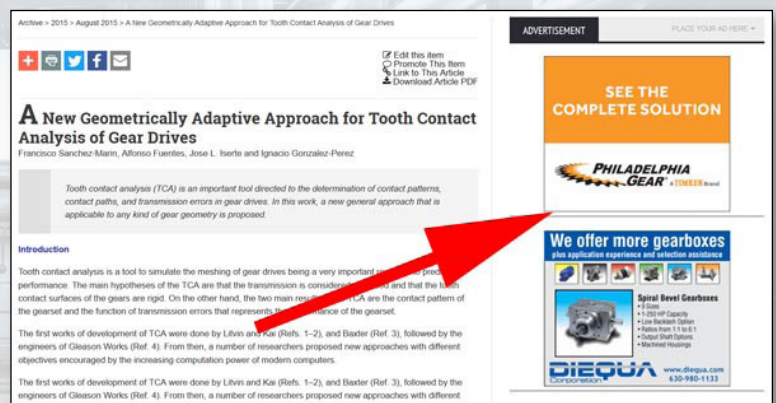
Archive > 2015 > August 2015 > A New Geometrically Adaptive Approach for Tooth Contact Analysis of Gear Drives

Edit this item
Promote This Item
Link to This Article
Download Article PDF

A New Geometrically Adaptive Approach for Tooth Contact Analysis of Gear Drives

Francisco Sanchez-Marin, Alfonso Fuentes, Jose L. Iserte and Ignacio Gonzalez-Perez

Tooth contact analysis (TCA) is an important tool directed to the determination of contact patterns, contact paths, and transmission errors in gear drives. In this work, a new general approach that is applicable to any kind of gear geometry is proposed.

Introduction

Tooth contact analysis is a tool to simulate the meshing of gear drives being a very important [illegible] pred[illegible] performance. The main hypotheses of the TCA are that the transmission is considered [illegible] and that the tooth contact surfaces of the gears are rigid. On the other hand, the two main results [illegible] TCA are the contact pattern of the gearset and the function of transmission errors that represents th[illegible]ance of the gearset.

The first works of development of TCA were done by Litvin and Kai (Refs. 1–2), and Baxter (Ref. 3), followed by the engineers of Gleason Works (Ref. 4). From then, a number of researchers proposed new approaches with different objectives encouraged by the increasing computation power of modern computers.

The first works of development of TCA were done by Litvin and Kai (Refs. 1–2), and Baxter (Ref. 3), followed by the engineers of Gleason Works (Ref. 4). From then, a number of researchers proposed new approaches with different

ADVERTISEMENT

PLACE YOUR AD HERE

SEE THE COMPLETE SOLUTION

PHILADELPHIA GEAR a TIMKEN Brand

We offer more gearboxes
plus application experience and selection assistance

Spiral Bevel Gearboxes
• 9 Sizes
• 1-250 HP Capacity
• Low Backlash Option
• Ratios from 1:1 to 6:1
• Output Shaft Options
• Machined Housings

DIEQUA Corporation
www.diequa.com
630-980-1133